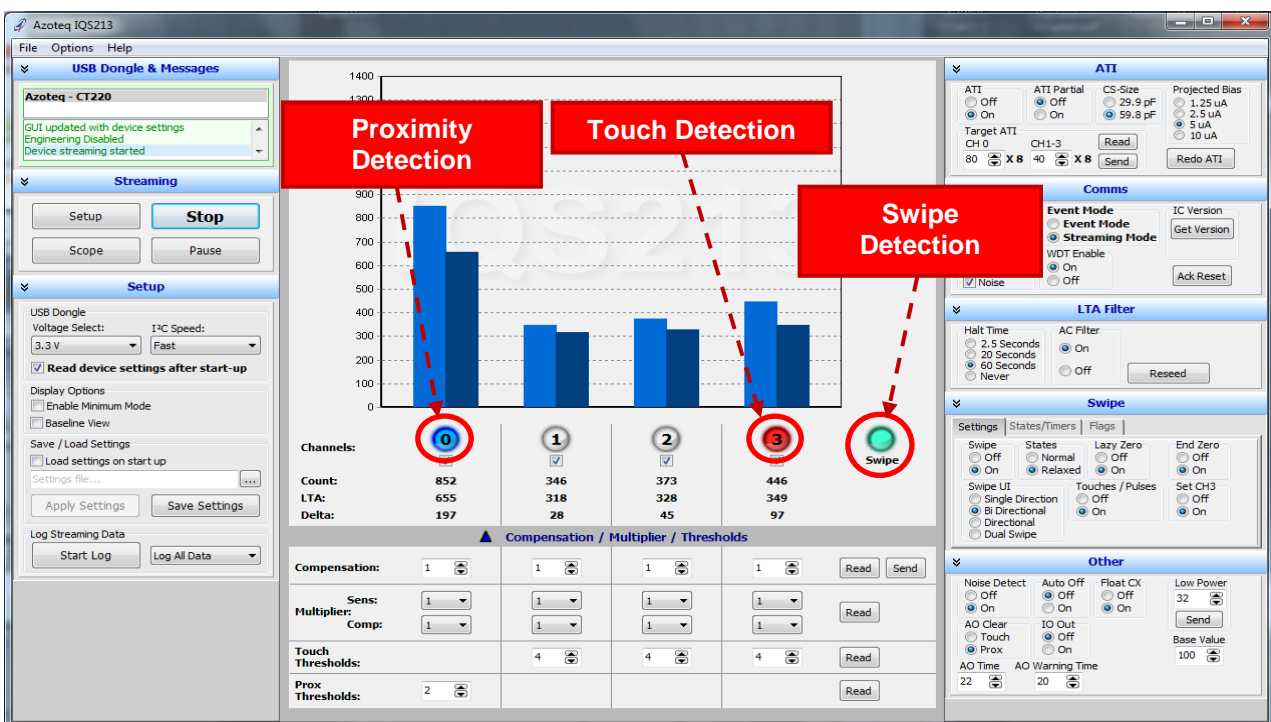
Azoteq IQS213

File Options Help

USB Dongle & Messages

Azoteq - CT220

GUI updated with device settings
Engineering Disabled
Device streaming started

Streaming

Setup
Stop
Scope
Pause

Setup

USB Dongle
Voltage Select:
3.3 V
I²C Speed:
Fast
Read device settings after start-up

Display Options
Enable Minimum Mode
Baseline View

Save / Load Settings
Load settings on start up
Settings file...
...
Apply Settings
Save Settings

Log Streaming Data
Start Log
Log All Data

1400
1300
900
800
700
600
500
400
300
200
100
0

Proximity Detection

Touch Detection

Swipe Detection

Channels:
0
1
2
3
Swipe

| | | | | |
|---|---|---|---|---|
| Count: | 852 | 346 | 373 | 446 |
| LTA: | 655 | 318 | 328 | 349 |
| Delta: | 197 | 28 | 45 | 97 |

Compensation / Multiplier / Thresholds

Compensation: 1 1 1 1 Read Send

Multiplier: Sens: 1 1 1 1 Comp: 1 1 1 1 Read

Touch Thresholds: 4 4 4 Read

Prox Thresholds: 2 Read

ATI

ATI
Off
On
ATI Partial
Off
On
CS-Size
29.9 pF
59.8 pF
Projected Bias
1.25 uA
2.5 uA
5 uA
10 uA
Target ATI
CH 0
80 X 8
CH1-3
40 X 8
Read
Send
Redo ATI

Comms

Event Mode
Event Mode
Streaming Mode
IC Version
Get Version
WDT Enable
On
Off
Noise
Ack Reset

LTA Filter

Halt Time
2.5 Seconds
20 Seconds
60 Seconds
Never
AC Filter
On
Off
Reseed

Swipe

Settings
States/Timers
Flags

Swipe
Off
On
States
Normal
Relaxed
Lazy Zero
Off
On
End Zero
Off
On
Swipe UI
Single Direction
Bi Directional
Directional
Dual Swipe
Touches / Pulses
Off
On
Set CH3
Off
On

Other

Noise Detect
Off
On
Auto Off
Off
On
Float CX
Off
On
Low Power
32
Send
AO Clear
Touch
Prox
IO Out
Off
On
Base Value
100
AO Time
22
AO Warning Time
20